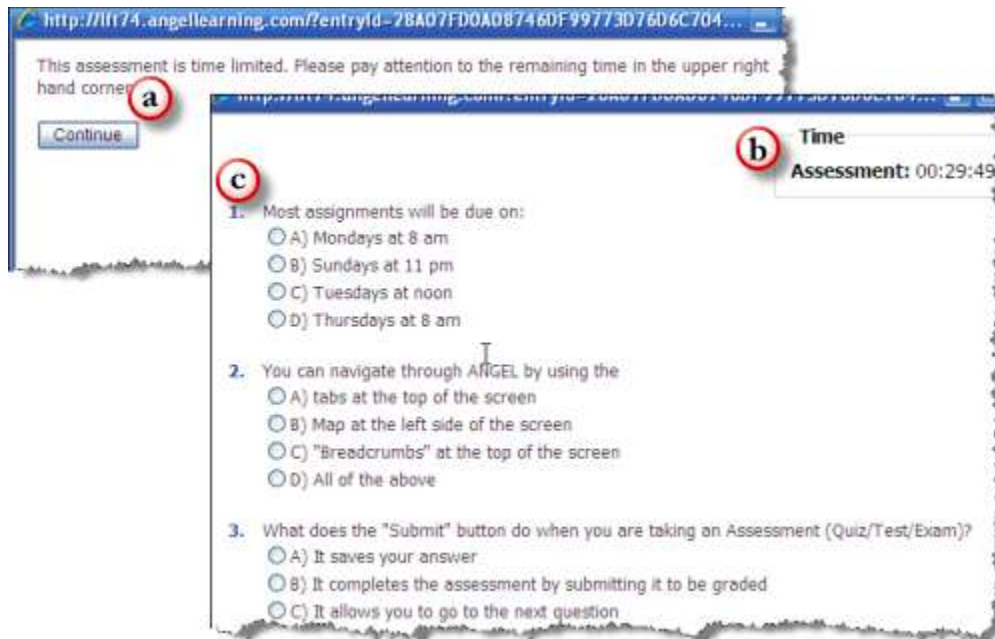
http://lft74.angellearning.com/?entryId=28A07FD0AD8746DF99773D76D6C704...

This assessment is time limited. Please pay attention to the remaining time in the upper right hand corner

a

Continue

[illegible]

b

Time

Assessment: 00:29:49

c

1. Most assignments will be due on:
A) Mondays at 8 am
B) Sundays at 11 pm
C) Tuesdays at noon
D) Thursdays at 8 am

2. You can navigate through ANGEL by using the
A) tabs at the top of the screen
B) Map at the left side of the screen
C) "Breadcrumbs" at the top of the screen
D) All of the above

3. What does the "Submit" button do when you are taking an Assessment (Quiz/Test/Exam)?
A) It saves your answer
B) It completes the assessment by submitting it to be graded
C) It allows you to go to the next question